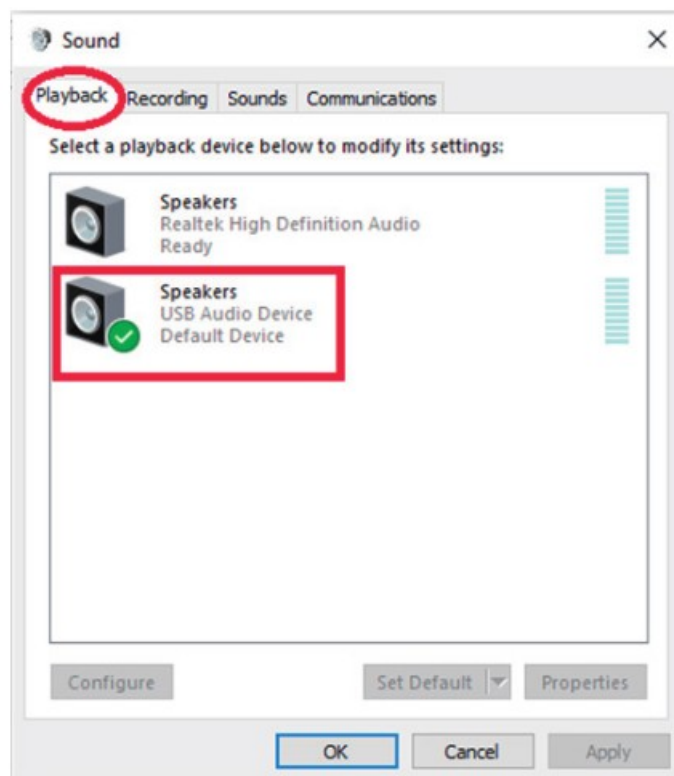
Sound

Playback Recording Sounds Communications

Select a playback device below to modify its settings:

Speakers
Realtek High Definition Audio
Ready

Speakers
USB Audio Device
Default Device

Configure

Set Default

Properties

OK

Cancel

Apply